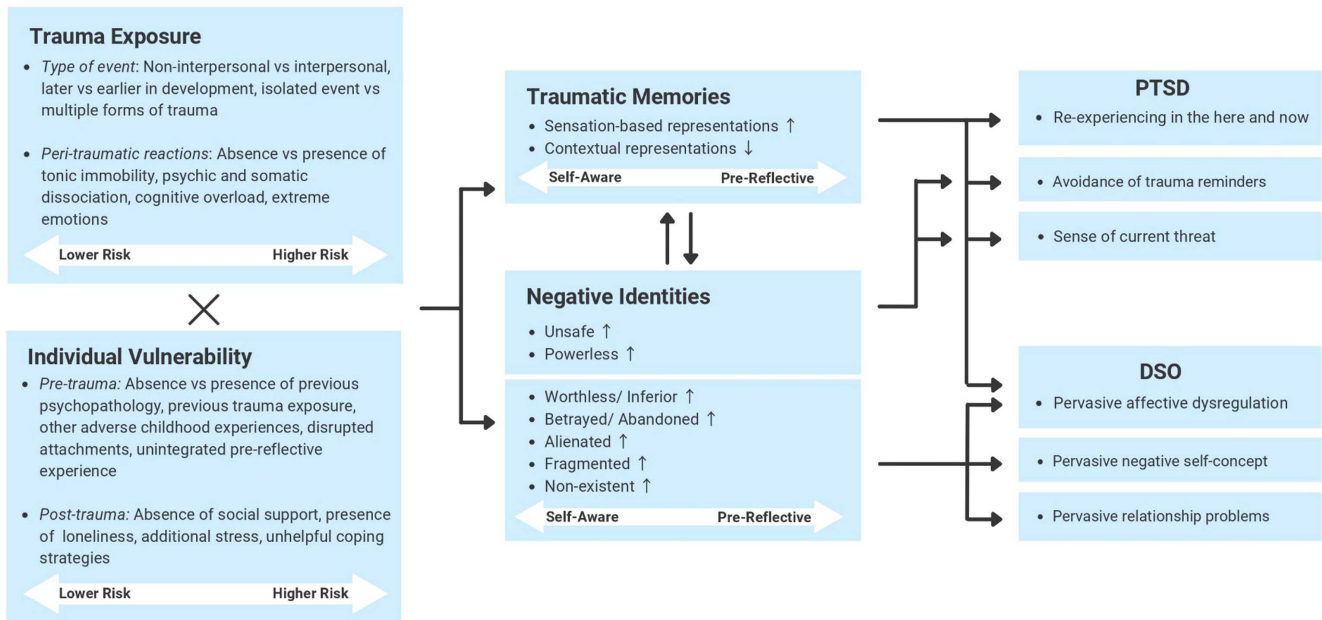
**Trauma Exposure**

- *Type of event*: Non-interpersonal vs interpersonal, later vs earlier in development, isolated event vs multiple forms of trauma
- *Peri-traumatic reactions*: Absence vs presence of tonic immobility, psychic and somatic dissociation, cognitive overload, extreme emotions

Lower Risk   Higher Risk

×

**Individual Vulnerability**

- *Pre-trauma:* Absence vs presence of previous psychopathology, previous trauma exposure, other adverse childhood experiences, disrupted attachments, unintegrated pre-reflective experience
- *Post-trauma:* Absence of social support, presence of loneliness, additional stress, unhelpful coping strategies

Lower Risk   Higher Risk

**Traumatic Memories**

- Sensation-based representations ↑
- Contextual representations ↓

Self-Aware   Pre-Reflective

**Negative Identities**

- Unsafe ↑
- Powerless ↑

- Worthless/ Inferior ↑
- Betrayed/ Abandoned ↑
- Alienated ↑
- Fragmented ↑
- Non-existent ↑

Self-Aware   Pre-Reflective

**PTSD**

- Re-experiencing in the here and now
- Avoidance of trauma reminders
- Sense of current threat

**DSO**

- Pervasive affective dysregulation
- Pervasive negative self-concept
- Pervasive relationship problems